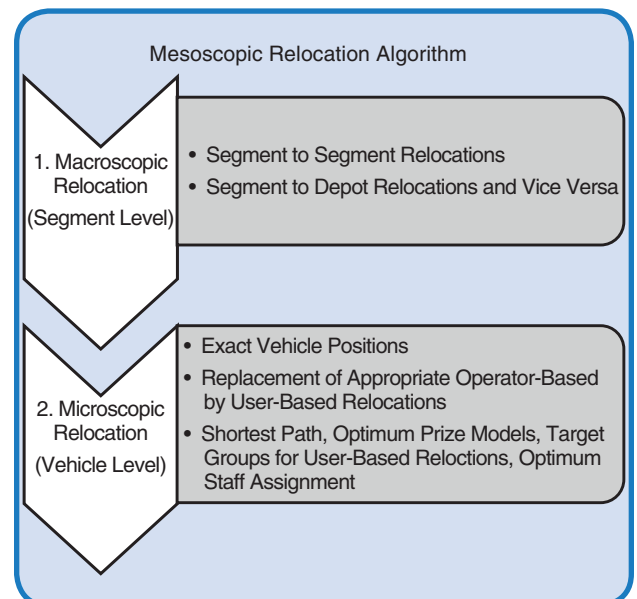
Mesoscopic Relocation Algorithm

1. Macroscopic Relocation (Segment Level)

• Segment to Segment Relocations
• Segment to Depot Relocations and Vice Versa

2. Microscopic Relocation (Vehicle Level)

• Exact Vehicle Positions
• Replacement of Appropriate Operator-Based by User-Based Relocations
• Shortest Path, Optimum Prize Models, Target Groups for User-Based Reloctions, Optimum Staff Assignment